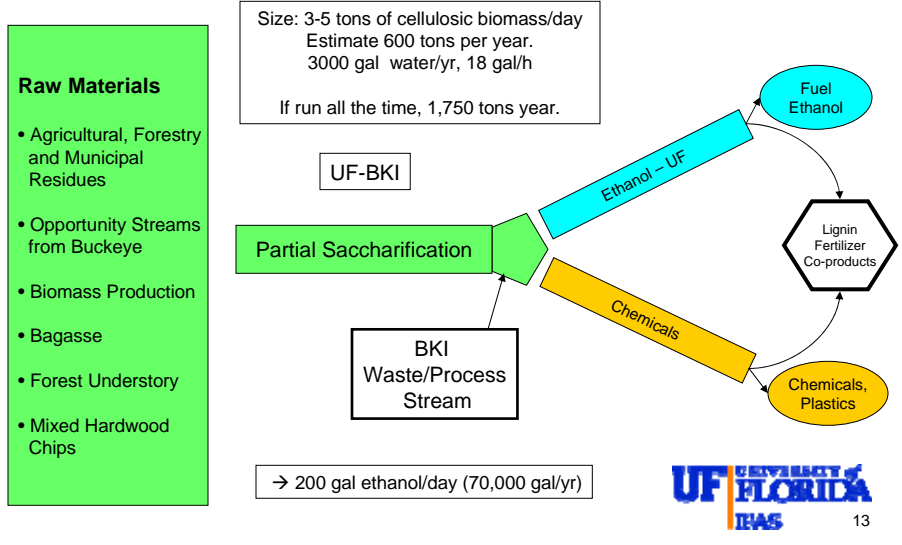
Raw Materials

• Agricultural, Forestry and Municipal Residues

• Opportunity Streams from Buckeye

• Biomass Production

• Bagasse

• Forest Understory

• Mixed Hardwood Chips

Size: 3-5 tons of cellulosic biomass/day
Estimate 600 tons per year.
3000 gal water/yr, 18 gal/h

If run all the time, 1,750 tons year.

UF-BKI

Partial Saccharification

Ethanol – UF

Fuel Ethanol

Lignin Fertilizer Co-products

Chemicals

Chemicals, Plastics

BKI Waste/Process Stream

→ 200 gal ethanol/day (70,000 gal/yr)

UF UNIVERSITY of FLORIDA
IFAS

13